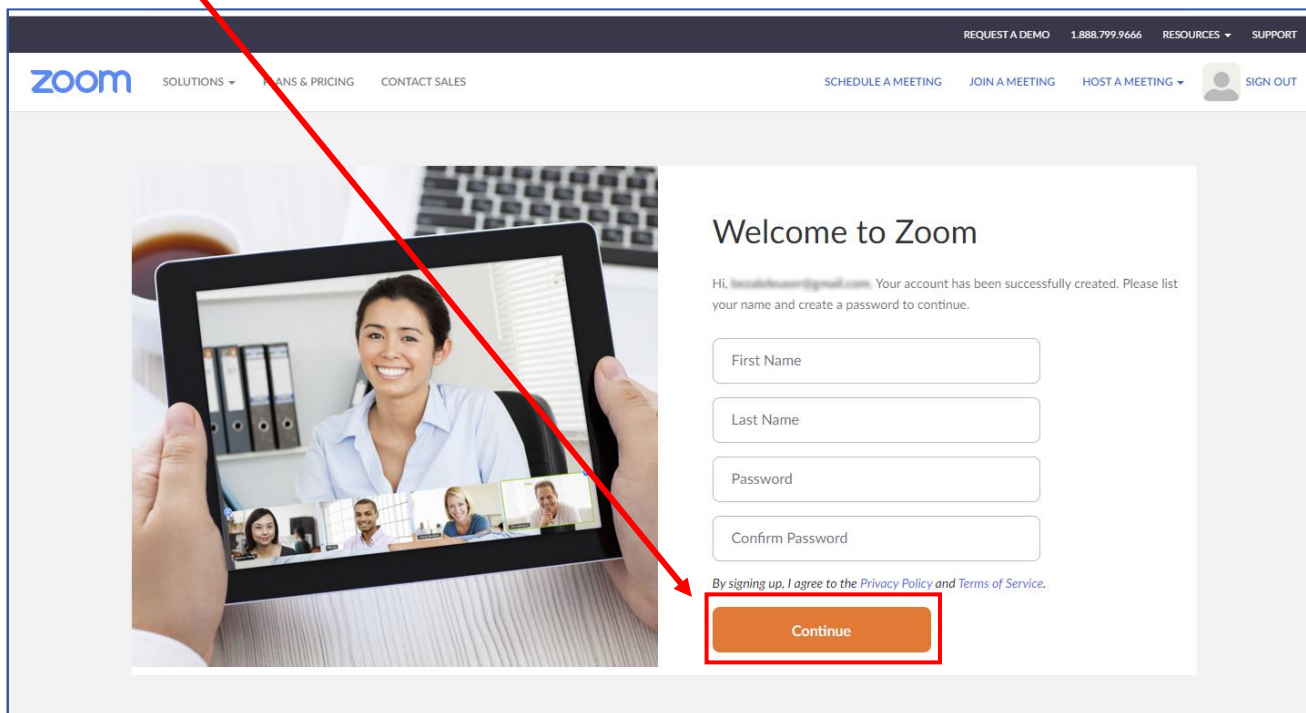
REQUEST A DEMO 1.888.799.9666 RESOURCES ▾ SUPPORT

zoom SOLUTIONS ▾ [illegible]ANS & PRICING CONTACT SALES SCHEDULE A MEETING JOIN A MEETING HOST A MEETING ▾ SIGN OUT

Welcome to Zoom

Hi, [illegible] Your account has been successfully created. Please list your name and create a password to continue.

First Name

Last Name

Password

Confirm Password

By signing up, I agree to the Privacy Policy and Terms of Service.

Continue